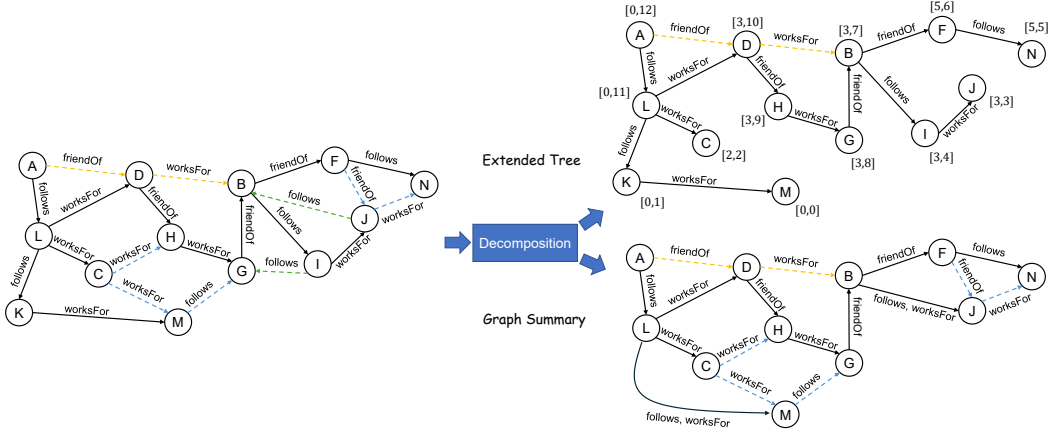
A friendOf D worksFor B friendOf F follows N
follows worksFor friendOf follows friendOf
L worksFor H worksFor friendOf follows J worksFor
follows C worksFor G follows I worksFor
worksFor follows
K worksFor M

Decomposition

Extended Tree

[0,12] A friendOf [3,10] D worksFor [3,7] B friendOf [5,6] F follows [5,5] N
follows worksFor friendOf friendOf follows J [3,3]
[0,11] L worksFor H [3,9] worksFor G [3,8] I [3,4] worksFor
C [2,2]
follows
K [0,1] worksFor M [0,0]

Graph Summary

A friendOf D worksFor B friendOf F follows N
follows worksFor friendOf friendOf
L worksFor H worksFor friendOf follows, worksFor J worksFor
C worksFor G
worksFor follows
follows, worksFor M